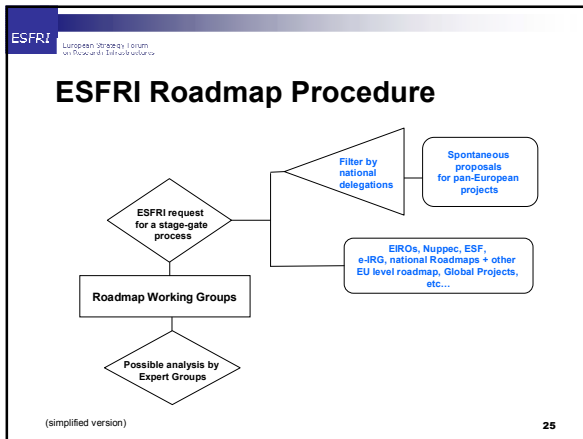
ESFRI

European Strategy Forum on Research Infrastructures

ESFRI Roadmap Procedure

Filter by national delegations

Spontaneous proposals for pan-European projects

ESFRI request for a stage-gate process

EIROs, Nuppec, ESF, e-IRG, national Roadmaps + other EU level roadmap, Global Projects, etc…

Roadmap Working Groups

Possible analysis by Expert Groups

(simplified version)

25